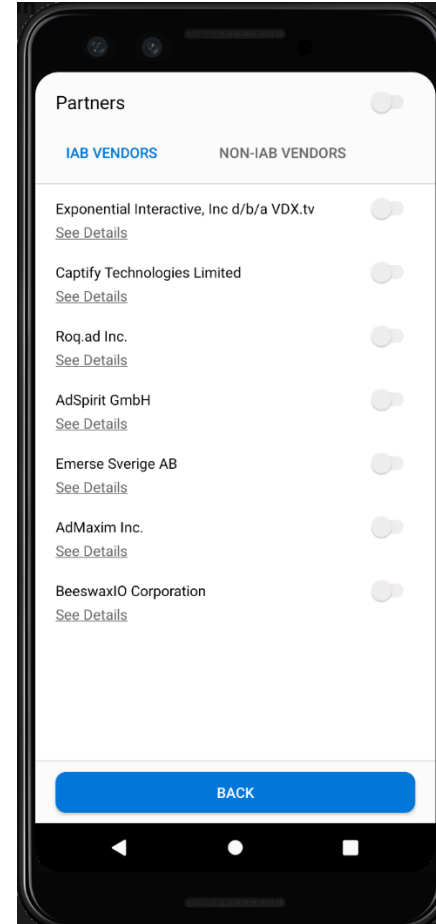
Partners

IAB VENDORS

NON-IAB VENDORS

Exponential Interactive, Inc d/b/a VDX.tv
See Details

Captify Technologies Limited
See Details

Roq.ad Inc.
See Details

AdSpirit GmbH
See Details

Emerse Sverige AB
See Details

AdMaxim Inc.
See Details

BeeswaxIO Corporation
See Details

BACK